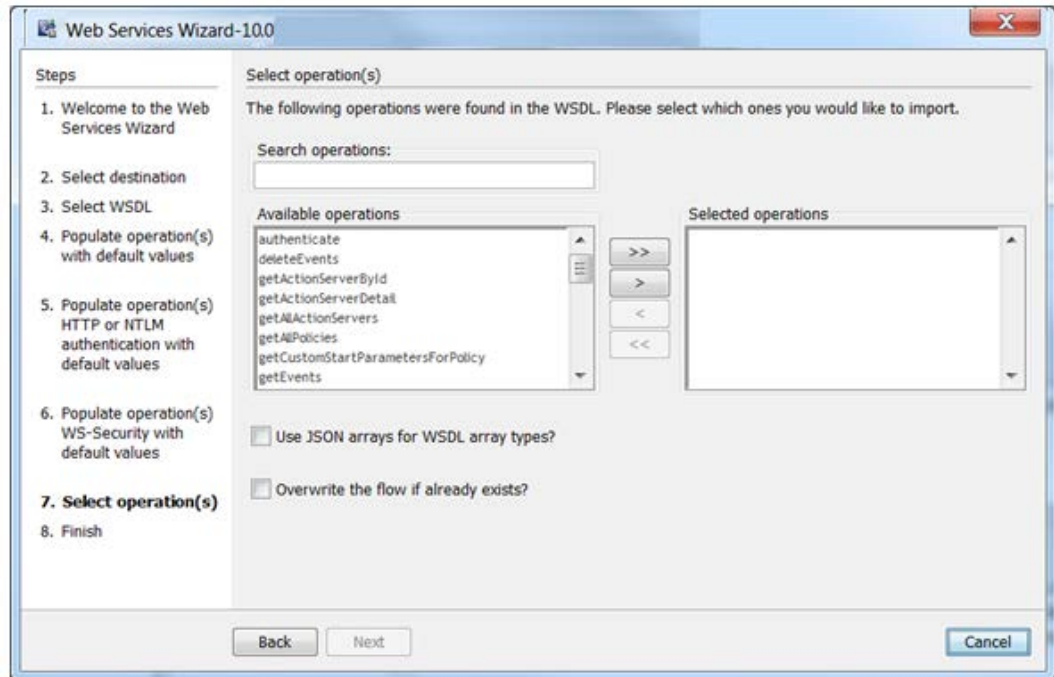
Web Services Wizard-10.0

Steps
1. Welcome to the Web Services Wizard
2. Select destination
3. Select WSDL
4. Populate operation(s) with default values
5. Populate operation(s) HTTP or NTLM authentication with default values
6. Populate operation(s) WS-Security with default values
7. Select operation(s)
8. Finish

Select operation(s)

The following operations were found in the WSDL. Please select which ones you would like to import.

Search operations:

Available operations
authenticate
deleteEvents
getActionServerById
getActionServerDetail
getAllActionServers
getAllPolicies
getCustomStartParametersForPolicy
getEvents

>>
>
<
<<

Selected operations

Use JSON arrays for WSDL array types?

Overwrite the flow if already exists?

Back
Next
Cancel